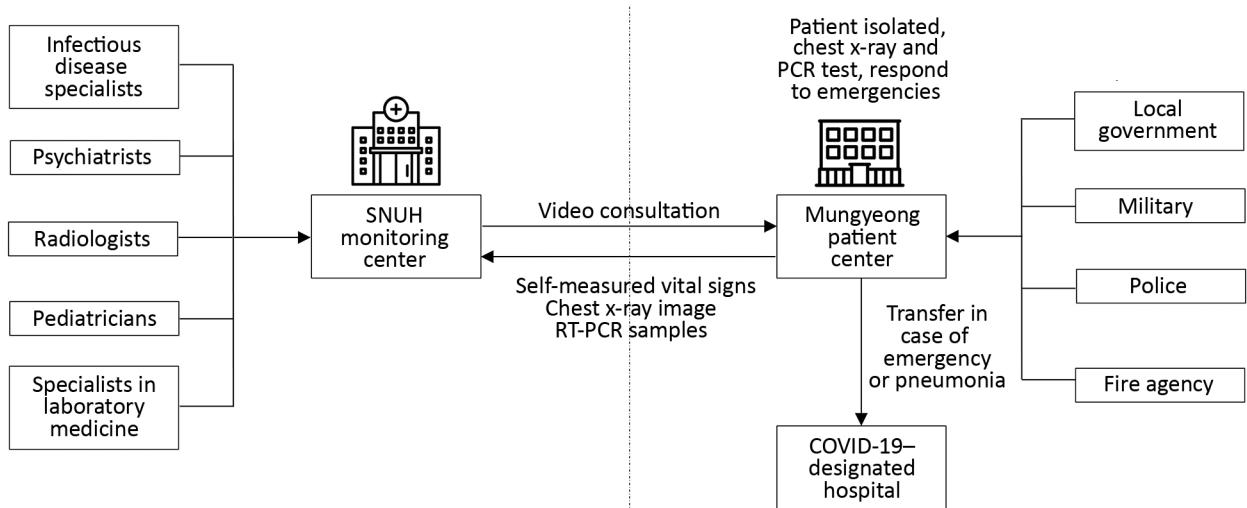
Infectious disease specialists

Psychiatrists

Radiologists

Pediatricians

Specialists in laboratory medicine

SNUH monitoring center

Video consultation

Self-measured vital signs
Chest x-ray image
RT-PCR samples

Patient isolated, chest x-ray and PCR test, respond to emergencies

Mungyeong patient center

Transfer in case of emergency or pneumonia

COVID-19–designated hospital

Local government

Military

Police

Fire agency